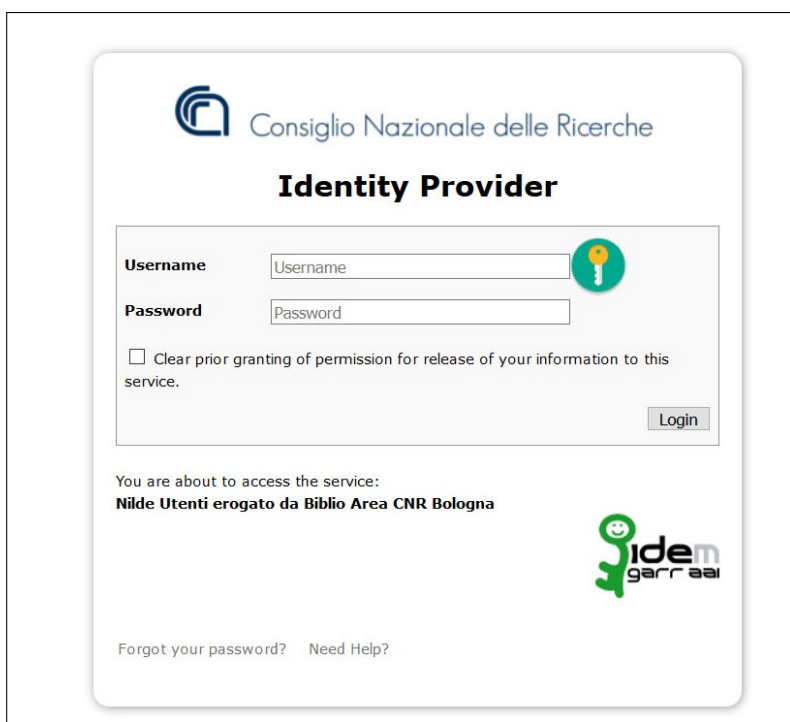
Consiglio Nazionale delle Ricerche

Identity Provider

Username Username

Password Password

☐ Clear prior granting of permission for release of your information to this service.

Login

You are about to access the service:
Nilde Utenti erogato da Biblio Area CNR Bologna

idem garr aai

Forgot your password? Need Help?